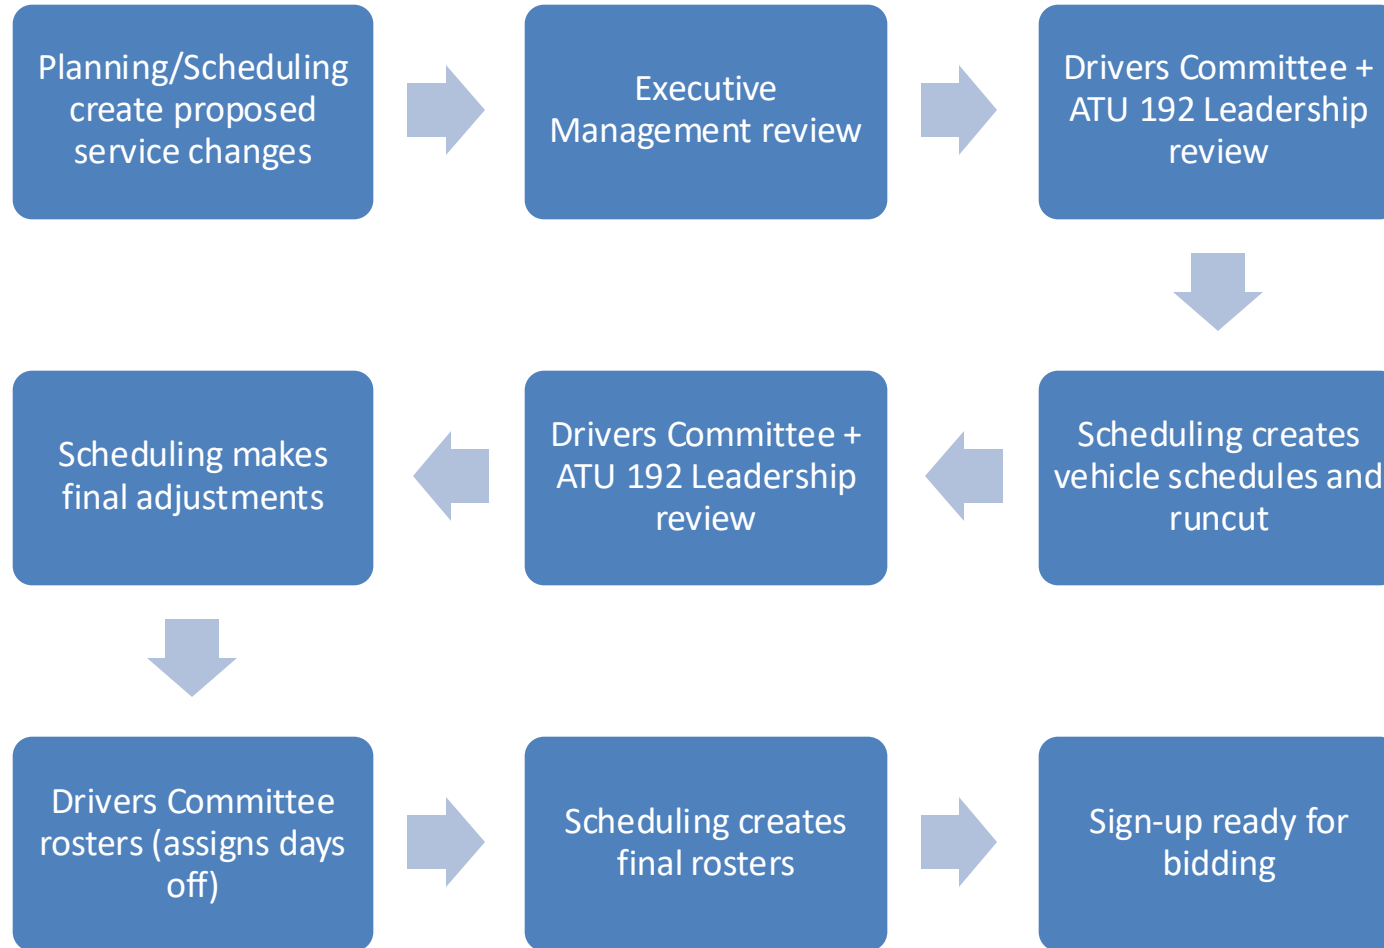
Planning/Scheduling create proposed service changes

Executive Management review

Drivers Committee + ATU 192 Leadership review

Scheduling creates vehicle schedules and runcut

Drivers Committee + ATU 192 Leadership review

Scheduling makes final adjustments

Drivers Committee rosters (assigns days off)

Scheduling creates final rosters

Sign-up ready for bidding